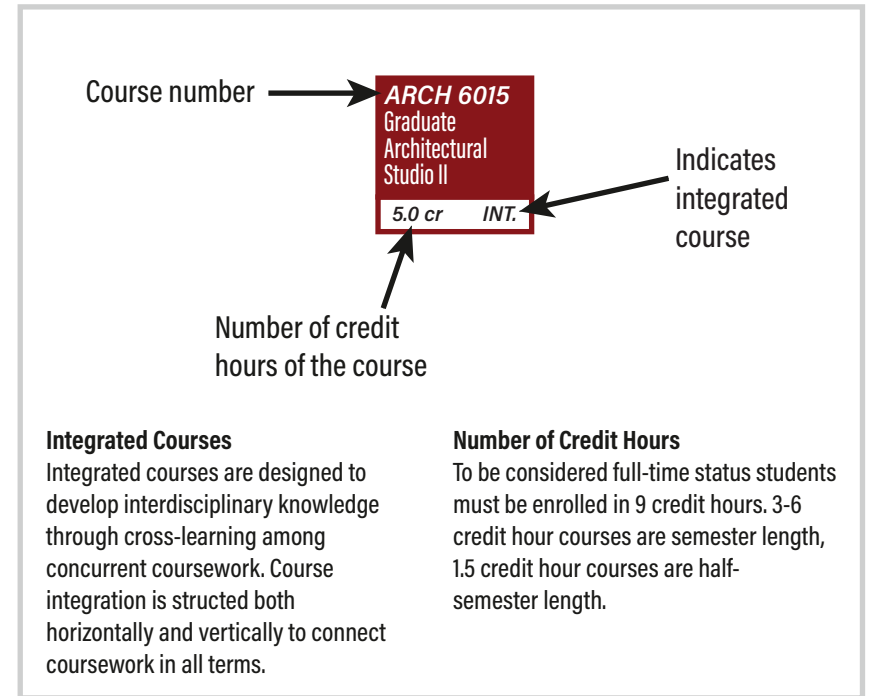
Course number

ARCH 6015
Graduate Architectural Studio II
5.0 cr INT.

Indicates integrated course

Number of credit hours of the course

**Integrated Courses**
Integrated courses are designed to develop interdisciplinary knowledge through cross-learning among concurrent coursework. Course integration is structed both horizontally and vertically to connect coursework in all terms.

**Number of Credit Hours**
To be considered full-time status students must be enrolled in 9 credit hours. 3-6 credit hour courses are semester length, 1.5 credit hour courses are half-semester length.